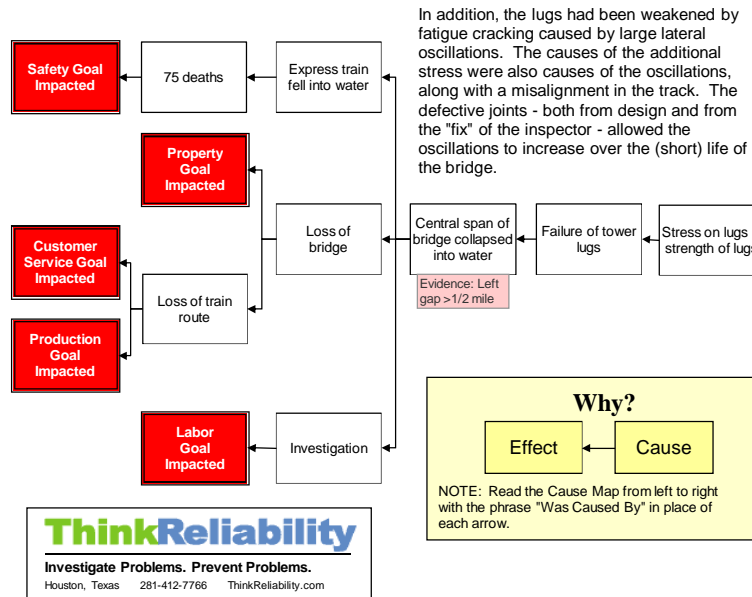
In addition, the lugs had been weakened by fatigue cracking caused by large lateral oscillations. The causes of the additional stress were also causes of the oscillations, along with a misalignment in the track. The defective joints - both from design and from the "fix" of the inspector - allowed the oscillations to increase over the (short) life of the bridge.

Safety Goal Impacted

75 deaths

Express train fell into water

Property Goal Impacted

Customer Service Goal Impacted

Production Goal Impacted

Loss of bridge

Loss of train route

Central span of bridge collapsed into water

Evidence: Left gap >1/2 mile

Failure of tower lugs

Stress on lugs strength of lugs

Labor Goal Impacted

Investigation

Why?

Effect

Cause

NOTE: Read the Cause Map from left to right with the phrase "Was Caused By" in place of each arrow.

ThinkReliability

Investigate Problems. Prevent Problems.

Houston, Texas 281-412-7766 ThinkReliability.com